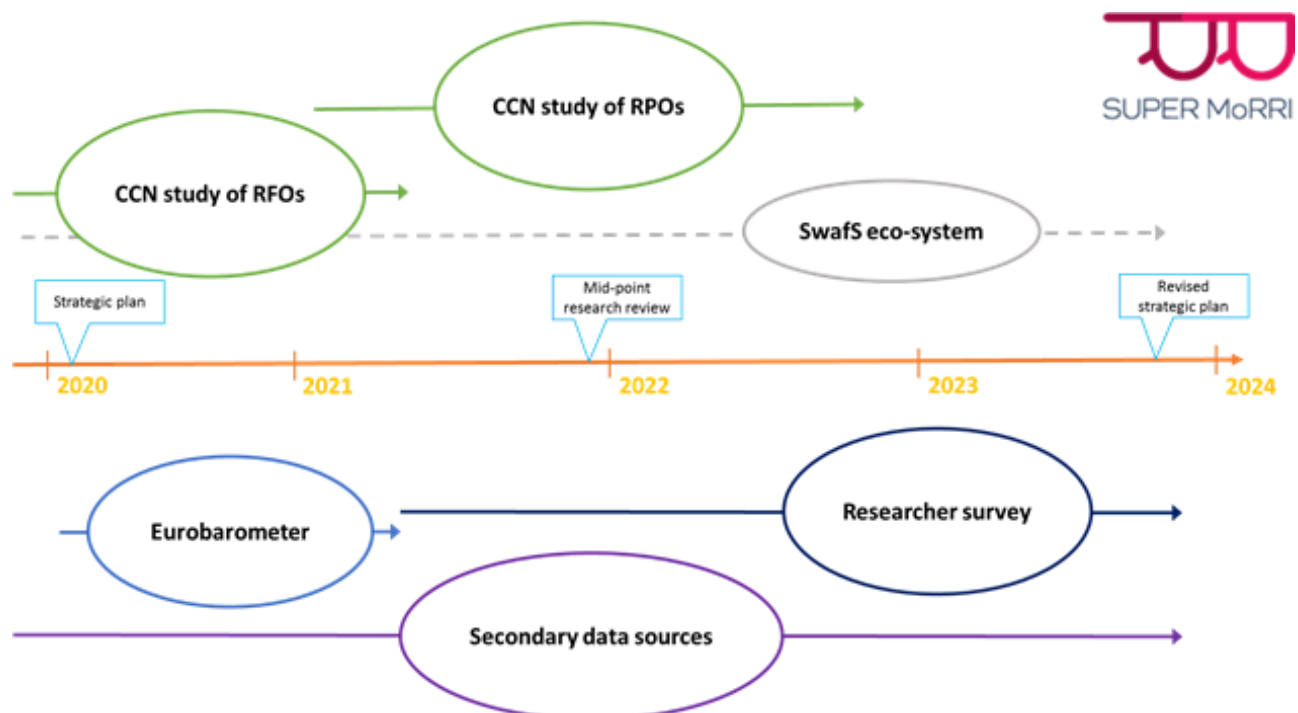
SUPER MoRRI

CCN study of RPOs

CCN study of RFOs

SwafS eco-system

Strategic plan

Mid-point research review

Revised strategic plan

2020

2021

2022

2023

2024

Eurobarometer

Researcher survey

Secondary data sources